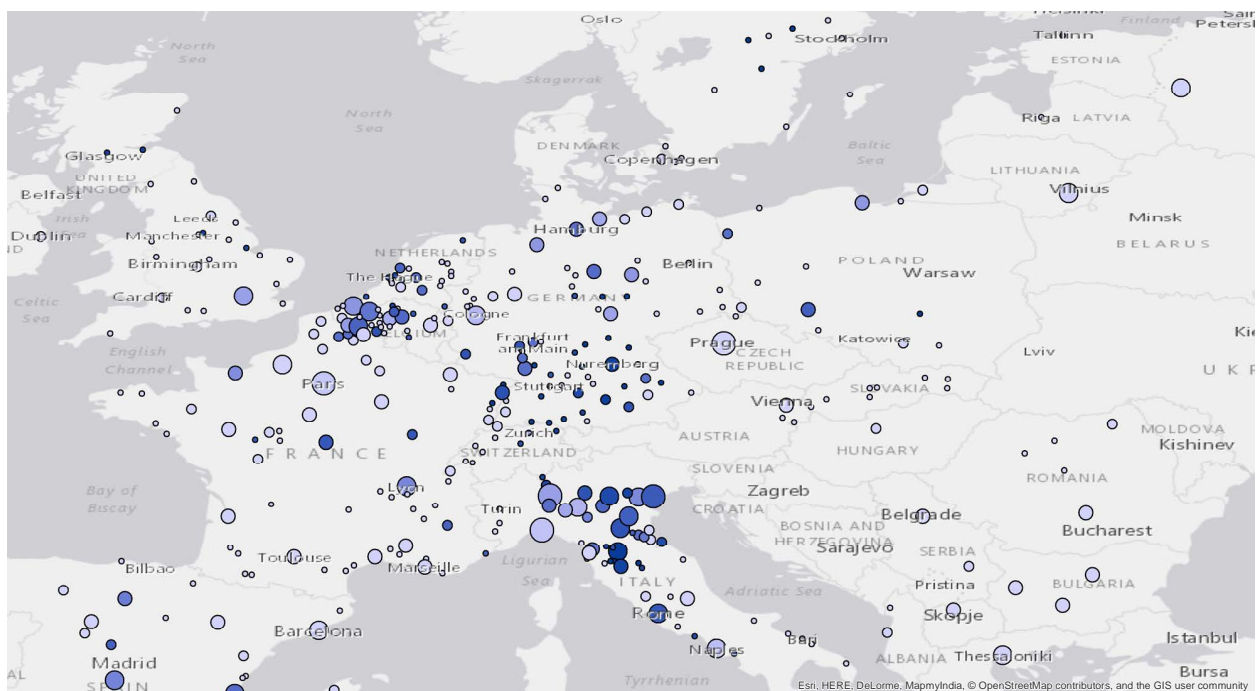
Oslo
Stockholm
Tallinn
Helsinki
Finland
Saint Petersburg
North Sea
North Sea
Skagerrak
ESTONIA
Riga
LATVIA
DENMARK
Copenhagen
Baltic Sea
LITHUANIA
Glasgow
UNITED KINGDOM
Belfast
Vilnius
Irish Sea
Leeds
Hamburg
Minsk
Dublin
Manchester
BELARUS
NETHERLANDS
Birmingham
Berlin
POLAND
The Hague
Warsaw
Celtic Sea
Cardiff
GERMANY
Cologne
BELGIUM
English Channel
Frankfurt am Main
Prague
CZECH REPUBLIC
Katowice
Kiev
Lviv
Paris
Nuremberg
Stuttgart
UKR
SLOVAKIA
Vienna
MOLDOVA
Zurich
AUSTRIA
Kishinev
FRANCE
SWITZERLAND
HUNGARY
SLOVENIA
ROMANIA
Bay of Biscay
Lyon
Zagreb
Turin
CROATIA
Belgrade
BOSNIA AND HERZEGOVINA
Bucharest
Sarajevo
SERBIA
Bilbao
Toulouse
Ligurian Sea
Marseille
ITALY
Adriatic Sea
Pristina
BULGARIA
Rome
Skopje
Barcelona
Bari
Istanbul
Madrid
Naples
ALBANIA
Thessaloniki
SPAIN
Tyrrhenian
Bursa
Esri, HERE, DeLorme, MapmyIndia, © OpenStreetMap contributors, and the GIS user community